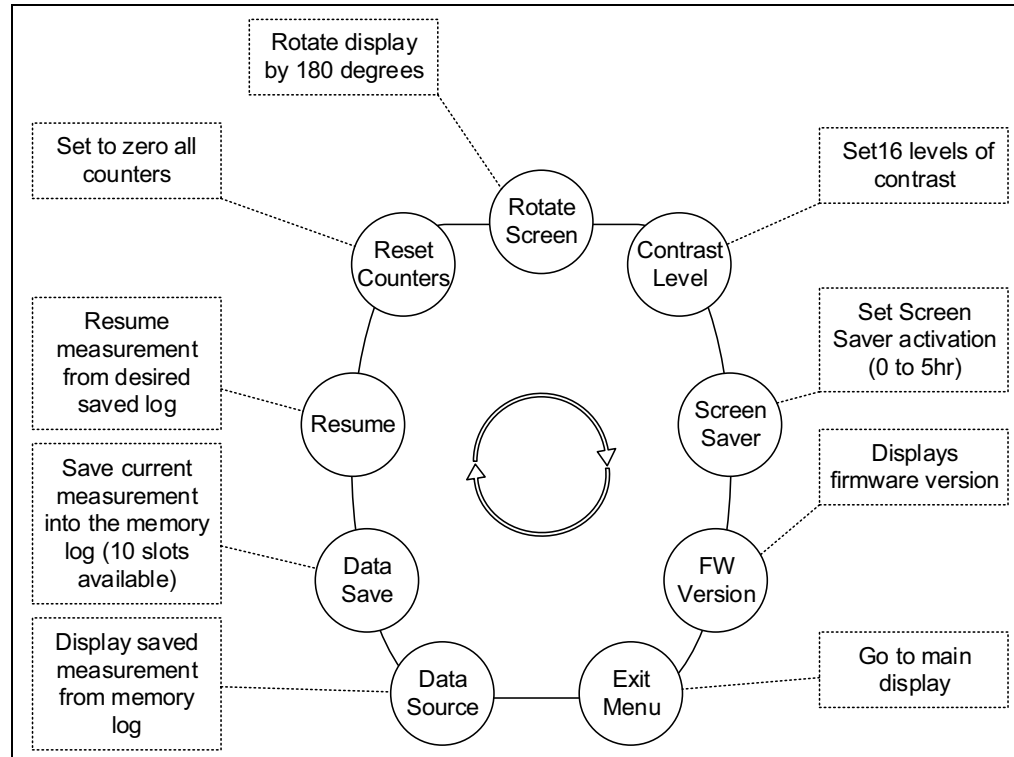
Rotate display by 180 degrees

Set to zero all counters

Rotate Screen

Set16 levels of contrast

Reset Counters

Contrast Level

Resume measurement from desired saved log

Set Screen Saver activation (0 to 5hr)

Resume

Screen Saver

Save current measurement into the memory log (10 slots available)

Displays firmware version

Data Save

FW Version

Display saved measurement from memory log

Data Source

Exit Menu

Go to main display